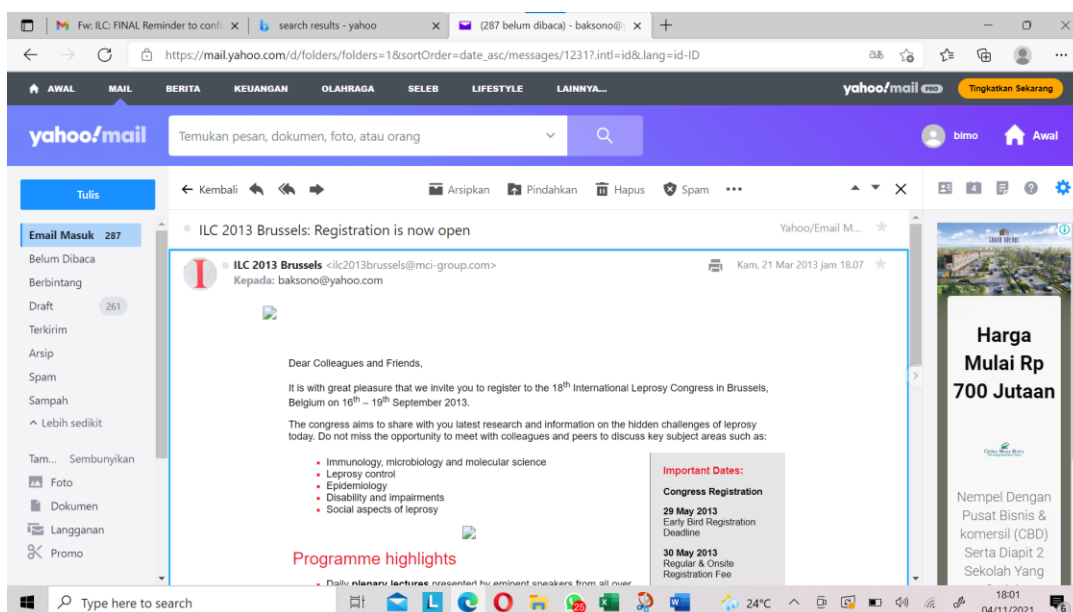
M Fw: ILC: FINAL Reminder to confi × | search results - yahoo × | (287 belum dibaca) - baksono@ × | +

https://mail.yahoo.com/d/folders/folders=1&sortOrder=date_asc/messages/1231?.intl=id&.lang=id-ID

AWAL MAIL BERITA KEUANGAN OLAHRAGA SELEB LIFESTYLE LAINNYA...
yahoo!mail PRO Tingkatkan Sekarang

yahoo!mail
Temukan pesan, dokumen, foto, atau orang
bimo Awal

Tulis
← Kembali Arsipkan Pindahkan Hapus Spam •••

Email Masuk 287
Belum Dibaca
Berbintang
Draft 261
Terkirim
Arsip
Spam
Sampah
^ Lebih sedikit

Tam... Sembunyikan
Foto
Dokumen
Langganan
Promo

ILC 2013 Brussels: Registration is now open
Yahoo/Email M...

ILC 2013 Brussels <ilc2013brussels@mci-group.com>
Kepada: baksono@yahoo.com
Kam, 21 Mar 2013 jam 18.07

Dear Colleagues and Friends,

It is with great pleasure that we invite you to register to the 18$^{th}$ International Leprosy Congress in Brussels, Belgium on 16$^{th}$ – 19$^{th}$ September 2013.

The congress aims to share with you latest research and information on the hidden challenges of leprosy today. Do not miss the opportunity to meet with colleagues and peers to discuss key subject areas such as:

• Immunology, microbiology and molecular science
• Leprosy control
• Epidemiology
• Disability and impairments
• Social aspects of leprosy

Programme highlights

• Daily plenary lectures presented by eminent speakers from all over

Important Dates:

Congress Registration

29 May 2013
Early Bird Registration Deadline

30 May 2013
Regular & Onsite Registration Fee

Harga Mulai Rp 700 Jutaan

Nempel Dengan Pusat Bisnis & komersil (CBD) Serta Diapit 2 Sekolah Yang

Type here to search
24°C
18:01
04/11/2021